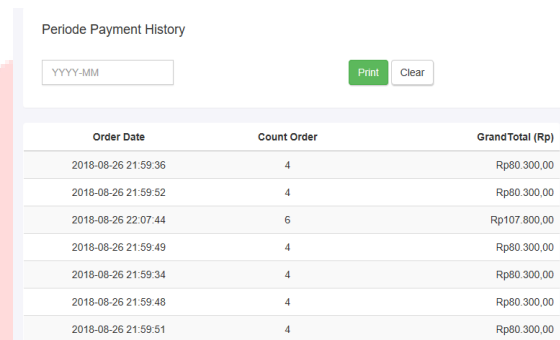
Periode Payment History

YYYY-MM

Print Clear

| Order Date | Count Order | GrandTotal (Rp) |
|---|---|---|
| 2018-08-26 21:59:36 | 4 | Rp80.300,00 |
| 2018-08-26 21:59:52 | 4 | Rp80.300,00 |
| 2018-08-26 22:07:44 | 6 | Rp107.800,00 |
| 2018-08-26 21:59:49 | 4 | Rp80.300,00 |
| 2018-08-26 21:59:34 | 4 | Rp80.300,00 |
| 2018-08-26 21:59:48 | 4 | Rp80.300,00 |
| 2018-08-26 21:59:51 | 4 | Rp80.300,00 |